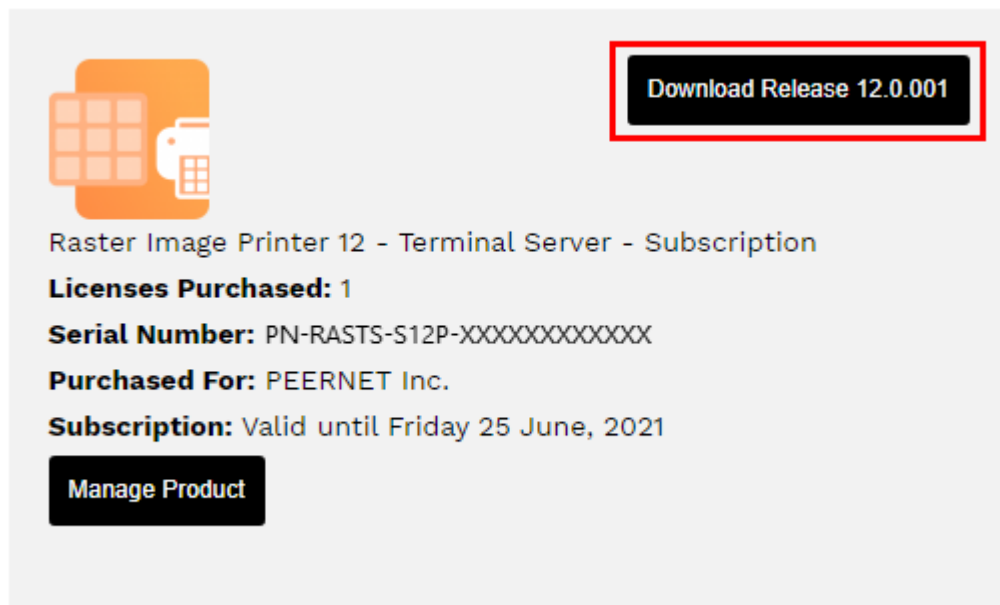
Download Release 12.0.001

Raster Image Printer 12 - Terminal Server - Subscription

**Licenses Purchased:** 1

**Serial Number:** PN-RASTS-S12P-XXXXXXXXXXXX

**Purchased For:** PEERNET Inc.

**Subscription:** Valid until Friday 25 June, 2021

Manage Product